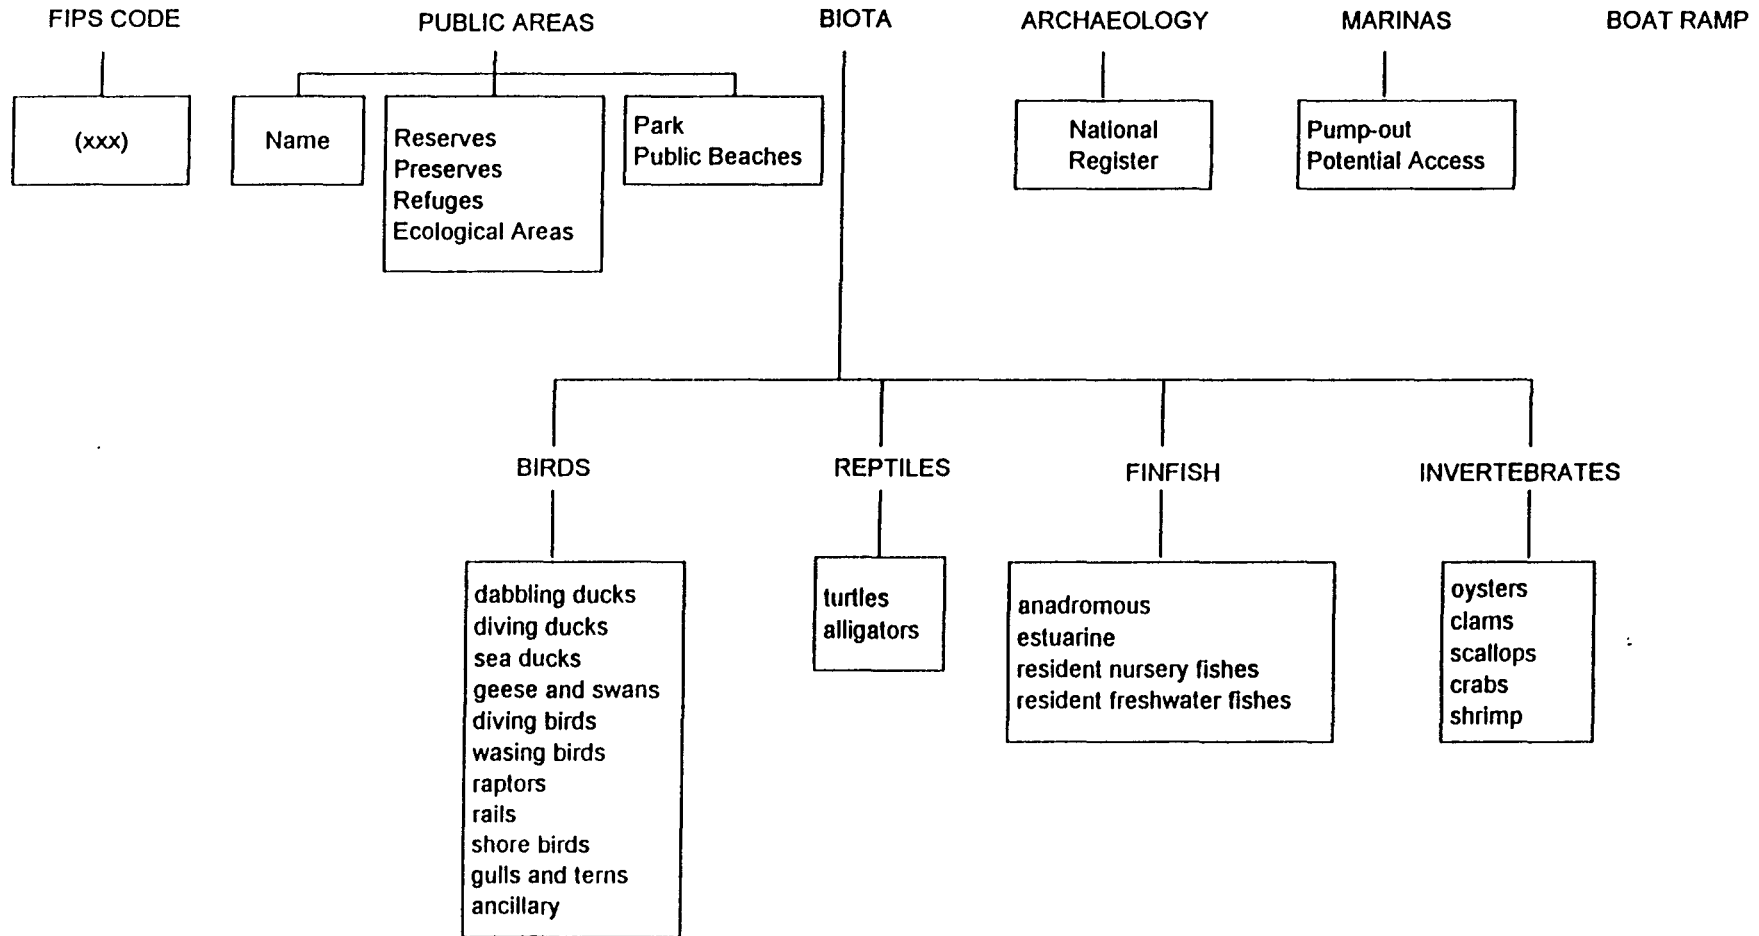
FIPS CODE

(xxx)

PUBLIC AREAS

Name

Reserves
Preserves
Refuges
Ecological Areas

Park
Public Beaches

BIOTA

ARCHAEOLOGY

National
Register

MARINAS

Pump-out
Potential Access

BOAT RAMP

BIRDS

dabbling ducks
diving ducks
sea ducks
geese and swans
diving birds
wasing birds
raptors
rails
shore birds
gulls and terns
ancillary

REPTILES

turtles
alligators

FINFISH

anadromous
estuarine
resident nursery fishes
resident freshwater fishes

INVERTEBRATES

oysters
clams
scallops
crabs
shrimp